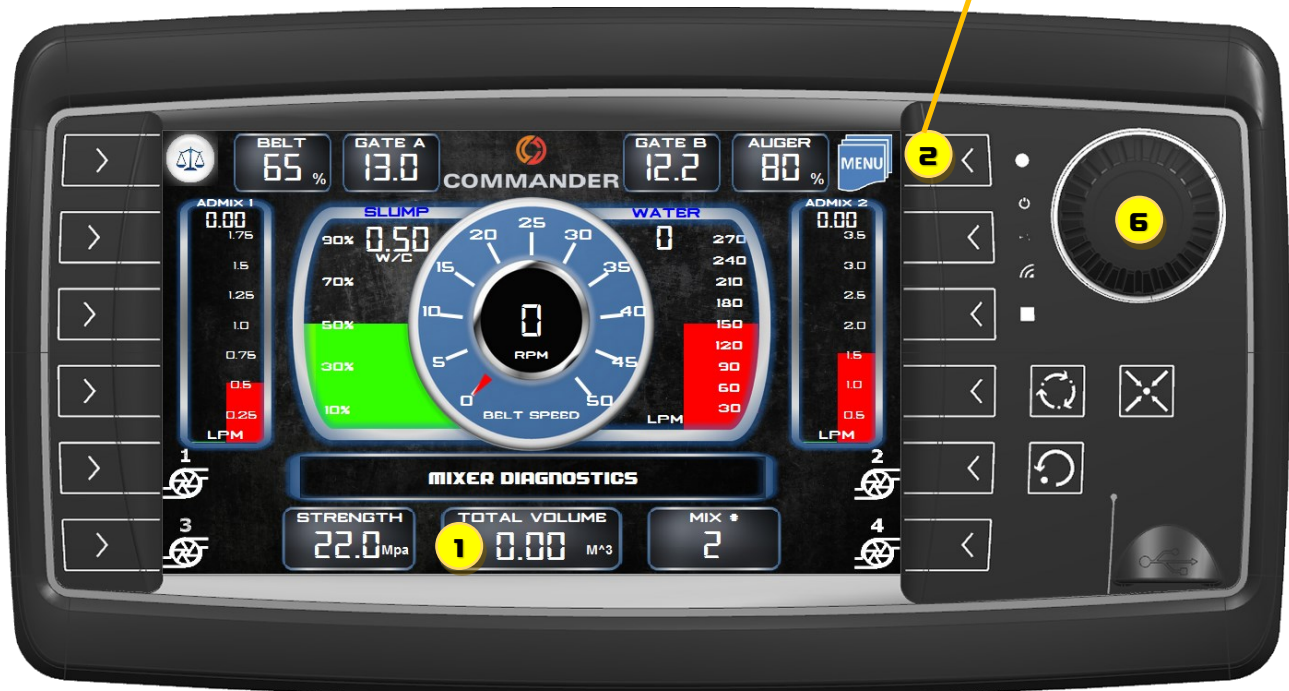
BELT
65 %

GATE A
13.0

COMMANDER

GATE B
12.2

AUGER
80 %

MENU

2

6

ADMIX 1
0.00
1.75
1.5
1.25
1.0
0.75
0.5
0.25
LPM

SLUMP
90% 0.50
W/C
70%
50%
30%
10%

25
20
30
15
35
10
40
5
45
0
50
0
RPM
BELT SPEED

WATER
0
270
240
210
180
150
120
90
60
30
LPM

ADMIX 2
0.00
3.5
3.0
2.5
2.0
1.5
1.0
0.5
LPM

1
2
MIXER DIAGNOSTICS
3
4

STRENGTH
22.0 Mpa

TOTAL VOLUME
1 0.00 M^3

MIX #
2